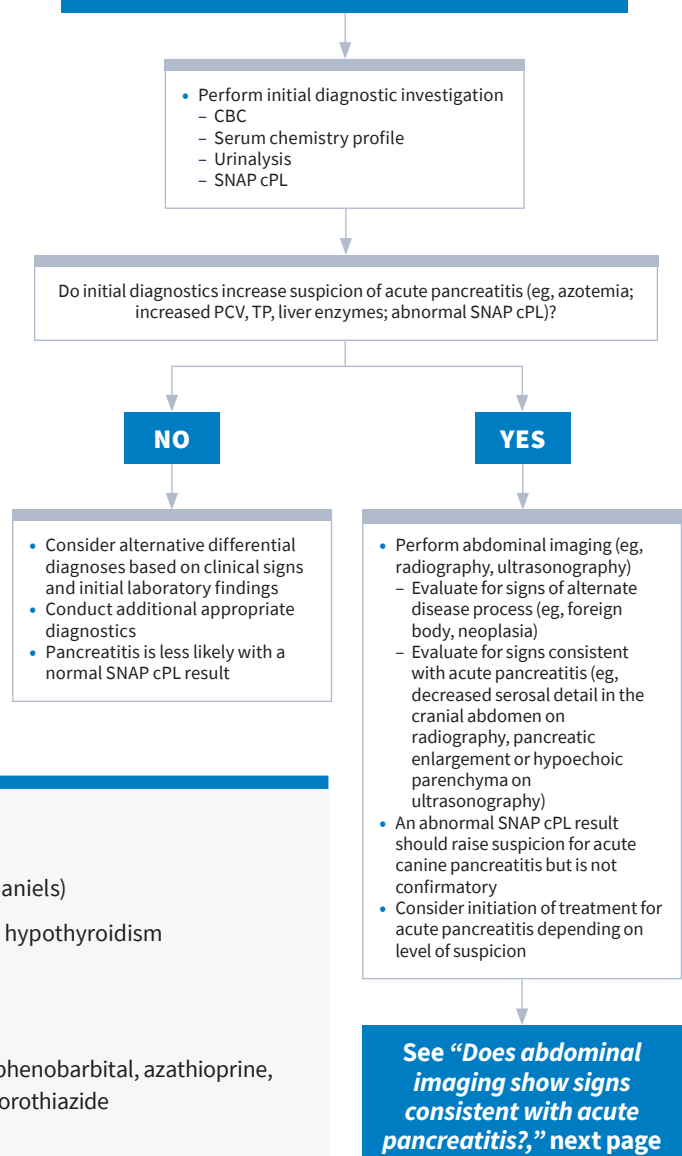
- Perform initial diagnostic investigation
  - CBC
  - Serum chemistry profile
  - Urinalysis
  - SNAP cPL

Do initial diagnostics increase suspicion of acute pancreatitis (eg, azotemia; increased PCV, TP, liver enzymes; abnormal SNAP cPL)?

NO

YES

- Consider alternative differential diagnoses based on clinical signs and initial laboratory findings
- Conduct additional appropriate diagnostics
- Pancreatitis is less likely with a normal SNAP cPL result

- Perform abdominal imaging (eg, radiography, ultrasonography)
  - Evaluate for signs of alternate disease process (eg, foreign body, neoplasia)
  - Evaluate for signs consistent with acute pancreatitis (eg, decreased serosal detail in the cranial abdomen on radiography, pancreatic enlargement or hypoechoic parenchyma on ultrasonography)
- An abnormal SNAP cPL result should raise suspicion for acute canine pancreatitis but is not confirmatory
- Consider initiation of treatment for acute pancreatitis depending on level of suspicion

aniels)

hypothyroidism

phenobarbital, azathioprine,

orothiazide

See *"Does abdominal imaging show signs consistent with acute pancreatitis?,"* next page